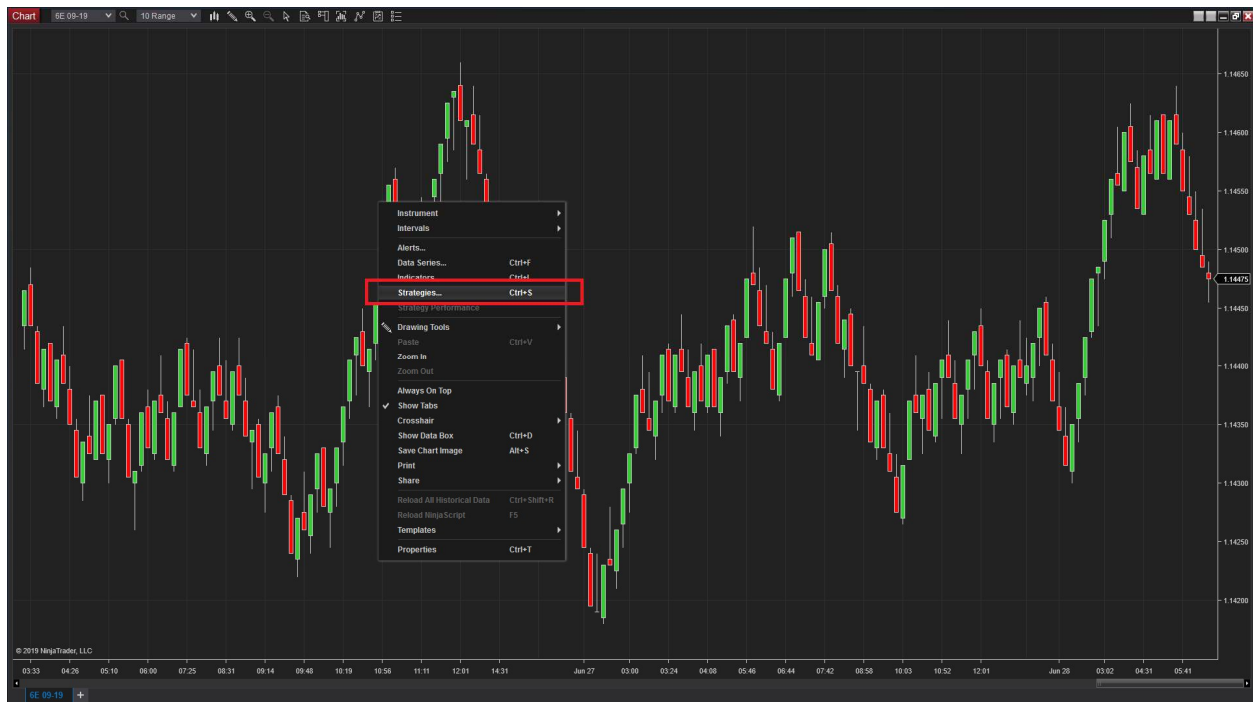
Chart 6E 09-19 10 Range

Instrument
Intervals
Alerts...
Data Series... Ctrl+F
Indicators... Ctrl+I
Strategies... Ctrl+S
Strategy Performance
Drawing Tools
Paste Ctrl+V
Zoom In
Zoom Out
Always On Top
Show Tabs
Crosshair
Show Data Box Ctrl+D
Save Chart Image Alt+S
Print
Share
Reload All Historical Data Ctrl+Shift+R
Reload NinjaScript F5
Templates
Properties Ctrl+T

1.14650
1.14600
1.14550
1.14500
1.14475
1.14450
1.14400
1.14350
1.14300
1.14250
1.14200

© 2019 NinjaTrader, LLC

03:33 04:26 05:10 06:00 07:25 08:31 09:14 09:48 10:19 10:56 11:11 12:01 14:31 Jun 27 03:00 03:24 04:08 05:46 06:44 07:42 08:58 10:03 10:52 12:01 Jun 28 03:02 04:31 05:41

6E 09-19 +